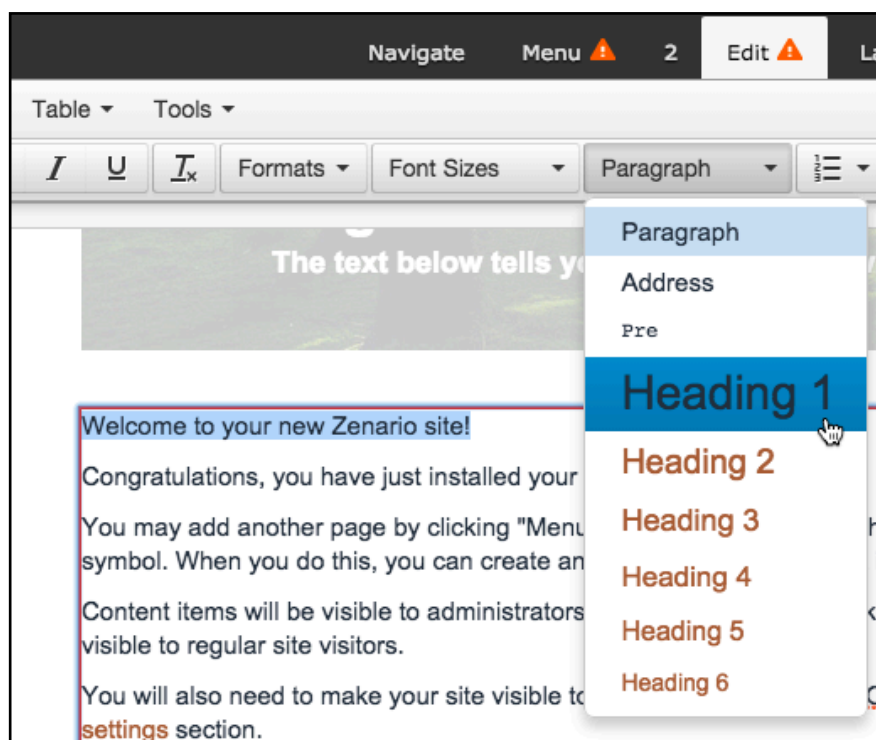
Navigate Menu 2 Edit La

Table ▾ Tools ▾

I U Tx Formats ▾ Font Sizes ▾ Paragraph ▾

The text below tells y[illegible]

Welcome to your new Zenario site!

Congratulations, you have just installed your

You may add another page by clicking "Menu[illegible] symbol. When you do this, you can create an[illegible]

Content items will be visible to administrators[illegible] visible to regular site visitors.

You will also need to make your site visible to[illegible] settings section.

Paragraph
Address
Pre
Heading 1
Heading 2
Heading 3
Heading 4
Heading 5
Heading 6